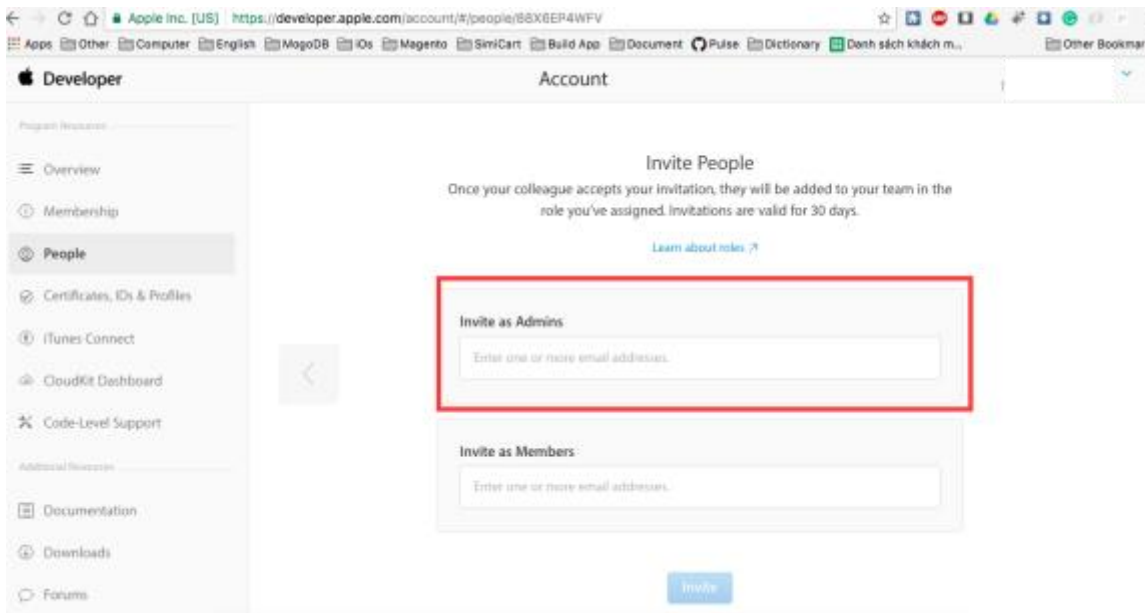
Apple Inc. [US] https://developer.apple.com/account/#/people/88X6EP4WFV

Apps Other Computer English MogoDB iOs Magento SimiCart Build App Document Pulse Dictionary Danh sách khách m... Other Bookmar

Developer

Account

Program Resources

Overview

Membership

People

Certificates, IDs & Profiles

iTunes Connect

CloudKit Dashboard

Code-Level Support

Additional Resources

Documentation

Downloads

Forums

Invite People

Once your colleague accepts your invitation, they will be added to your team in the role you've assigned. Invitations are valid for 30 days.

Learn about roles ↗

Invite as Admins

Enter one or more email addresses.

Invite as Members

Enter one or more email addresses.

Invite